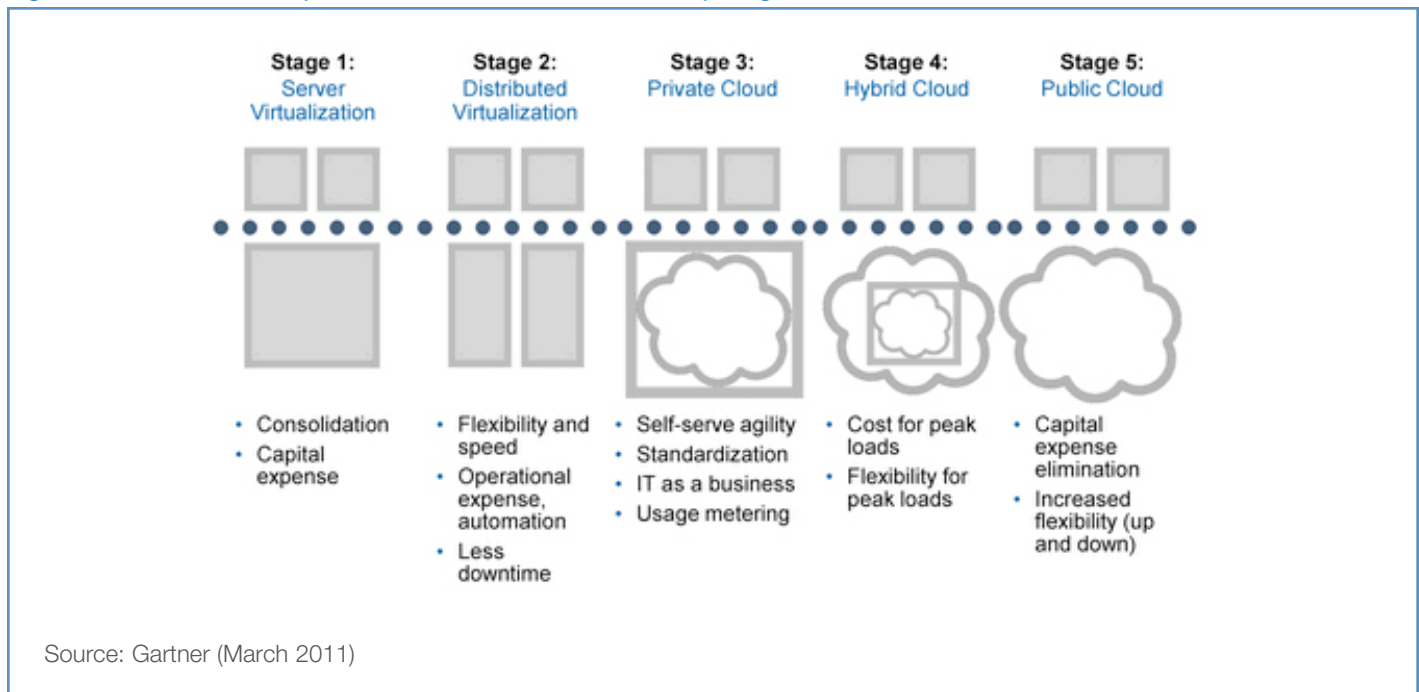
Stage 1:
Server Virtualization

Stage 2:
Distributed Virtualization

Stage 3:
Private Cloud

Stage 4:
Hybrid Cloud

Stage 5:
Public Cloud

• Consolidation
• Capital expense

• Flexibility and speed
• Operational expense, automation
• Less downtime

• Self-serve agility
• Standardization
• IT as a business
• Usage metering

• Cost for peak loads
• Flexibility for peak loads

• Capital expense elimination
• Increased flexibility (up and down)

Source: Gartner (March 2011)